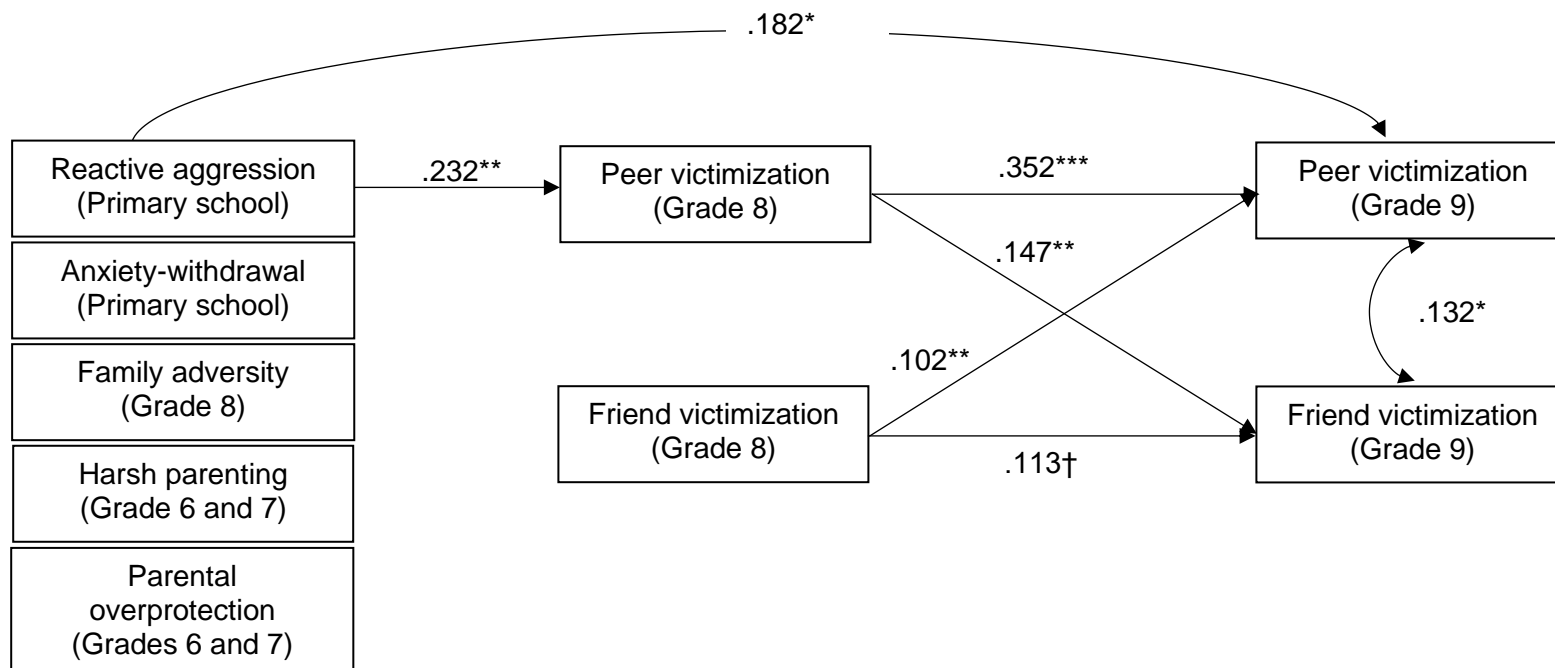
.182*

Reactive aggression (Primary school)

.232**

Peer victimization (Grade 8)

.352***

Peer victimization (Grade 9)

.147**

Anxiety-withdrawal (Primary school)

.132*

Family adversity (Grade 8)

.102**

Friend victimization (Grade 8)

Friend victimization (Grade 9)

.113†

Harsh parenting (Grade 6 and 7)

Parental overprotection (Grades 6 and 7)